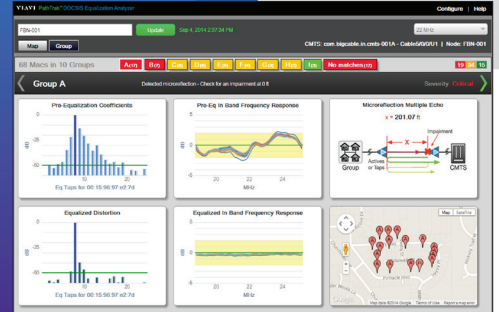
VIAVI PathTrak™ DOCSIS Equalization Analyzer

Configure | Help

FBN-001

Update

Sep 4, 2014 2:37:34 PM

22 MHz

Map

Group

CMTS: com.bigcable.in.cmts-001A - Cable5/0/0/U1 | Node: FBN-001

68 Macs in 10 Groups

A(10)

B(9)

C(8)

D(6)

E(6)

F(5)

G(5)

H(4)

1(3)

No matches(12)

19

14

15

Group A

Detected microreflection - Check for an impairment at 8 ft

Severity: Critical

Pre-Equalization Coefficients

dB

-20

-40

-60

10

Eq Taps for 00:15:96:97:e2:7d

Pre-Eq In Band Frequency Response

dB

20

22

24

MHz

Microreflection Multiple Echo

x = 201.07 ft

Impairment

Group

Actives or Taps

CMTS

Equalized Distortion

dB

-20

-40

-60

10

Eq Taps for 00:15:96:97:e2:7d

Equalized In Band Frequency Response

dB

20

22

24

MHz

Map

Satellite

Map data ©2014 Google Terms of Use